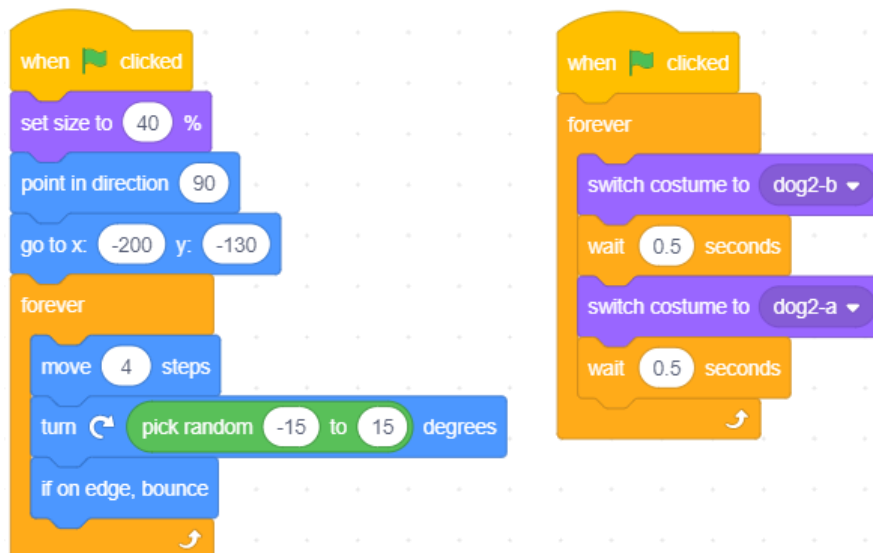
when clicked
set size to 40 %
point in direction 90
go to x: -200 y: -130
forever
move 4 steps
turn pick random -15 to 15 degrees
if on edge, bounce

when clicked
forever
switch costume to dog2-b
wait 0.5 seconds
switch costume to dog2-a
wait 0.5 seconds